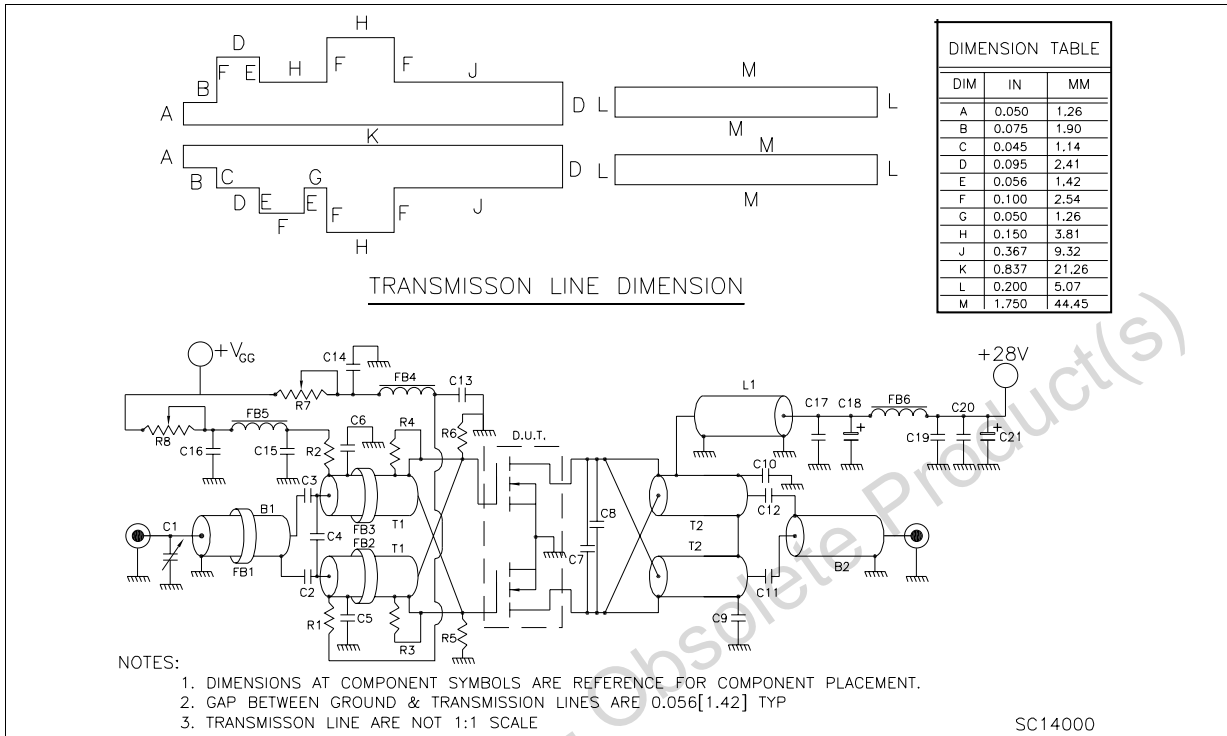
D
B F E H F H F J
A D L M L
K M
A M
B C D L L
G
D E E F F J
F M
H

TRANSMISSON LINE DIMENSION

| DIM | IN | MM |
|---|---|---|
| A | 0.050 | 1.26 |
| B | 0.075 | 1.90 |
| C | 0.045 | 1.14 |
| D | 0.095 | 2.41 |
| E | 0.056 | 1.42 |
| F | 0.100 | 2.54 |
| G | 0.050 | 1.26 |
| H | 0.150 | 3.81 |
| J | 0.367 | 9.32 |
| K | 0.837 | 21.26 |
| L | 0.200 | 5.07 |
| M | 1.750 | 44.45 |

DIMENSION TABLE

$+V_{GG}$ C14 R7 FB4 C13 R8 FB5 C16 C15 C6 R2 R4 R6 D.U.T. C3 B1 C1 FB1 FB3 T1 C4 FB2 T1 C2 R1 C5 R3 R5 C8 C7 L1 C17 C18 FB6 C20 +28V C19 C21 C10 C12 T2 T2 B2 C11 C9

Obsolete Product(s)

NOTES:
1. DIMENSIONS AT COMPONENT SYMBOLS ARE REFERENCE FOR COMPONENT PLACEMENT.
2. GAP BETWEEN GROUND & TRANSMISSION LINES ARE 0.056[1.42] TYP
3. TRANSMISSON LINE ARE NOT 1:1 SCALE

SC14000